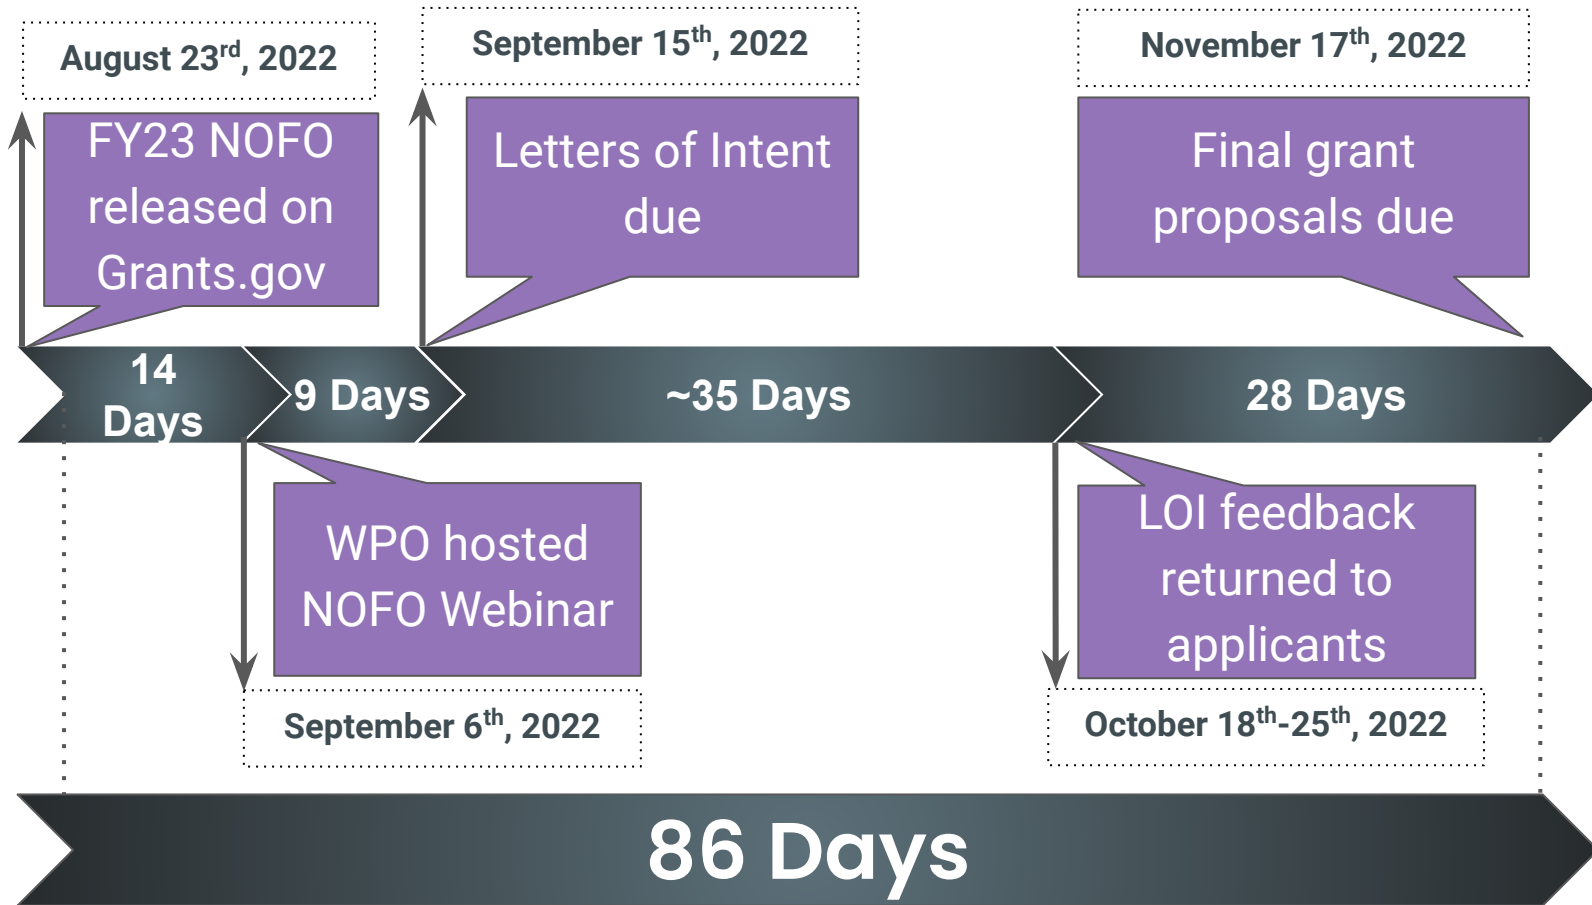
August 23$^{rd}$, 2022

FY23 NOFO released on Grants.gov

September 15$^{th}$, 2022

Letters of Intent due

November 17$^{th}$, 2022

Final grant proposals due

14 Days

9 Days

~35 Days

28 Days

WPO hosted NOFO Webinar

September 6$^{th}$, 2022

LOI feedback returned to applicants

October 18$^{th}$-25$^{th}$, 2022

86 Days